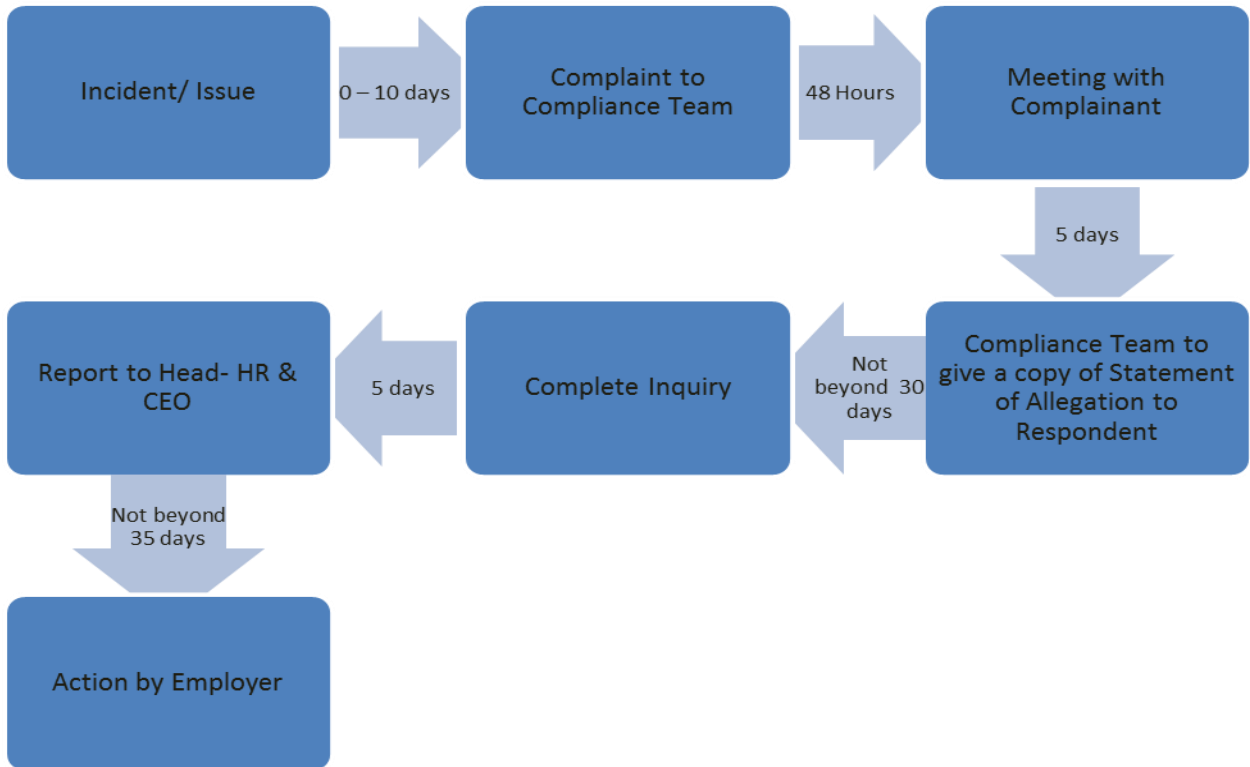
Incident/ Issue

0 – 10 days

Complaint to Compliance Team

48 Hours

Meeting with Complainant

5 days

Compliance Team to give a copy of Statement of Allegation to Respondent

Not beyond 30 days

Complete Inquiry

5 days

Report to Head- HR & CEO

Not beyond 35 days

Action by Employer